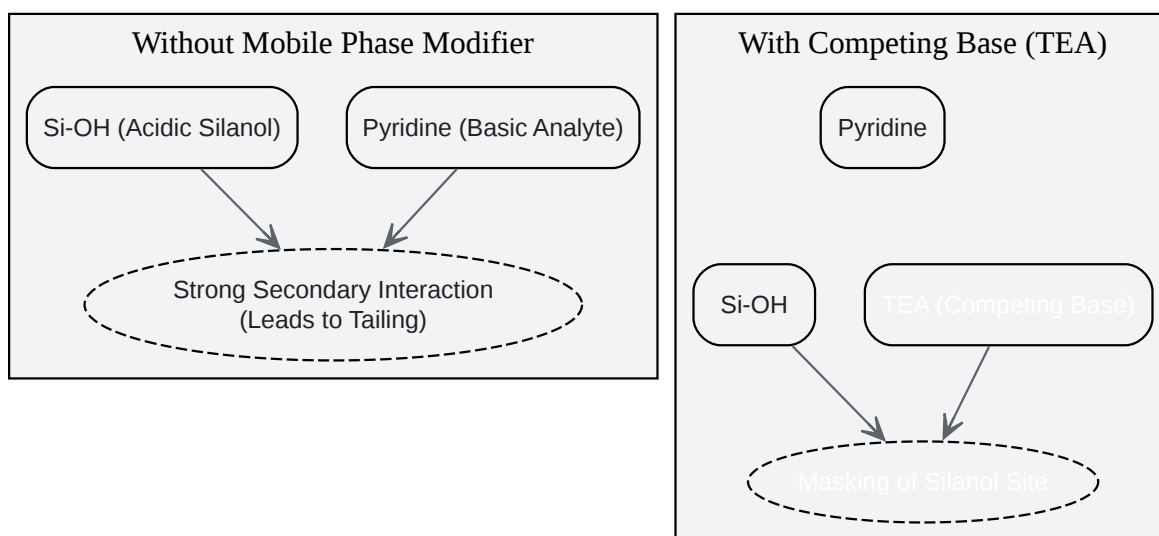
Without Mobile Phase Modifier

Si-OH (Acidic Silanol)

Pyridine (Basic Analyte)

Strong Secondary Interaction (Leads to Tailing)

With Competing Base (TEA)

Pyridine

Si-OH

TEA (Competing Base)

Masking of Silanol Site